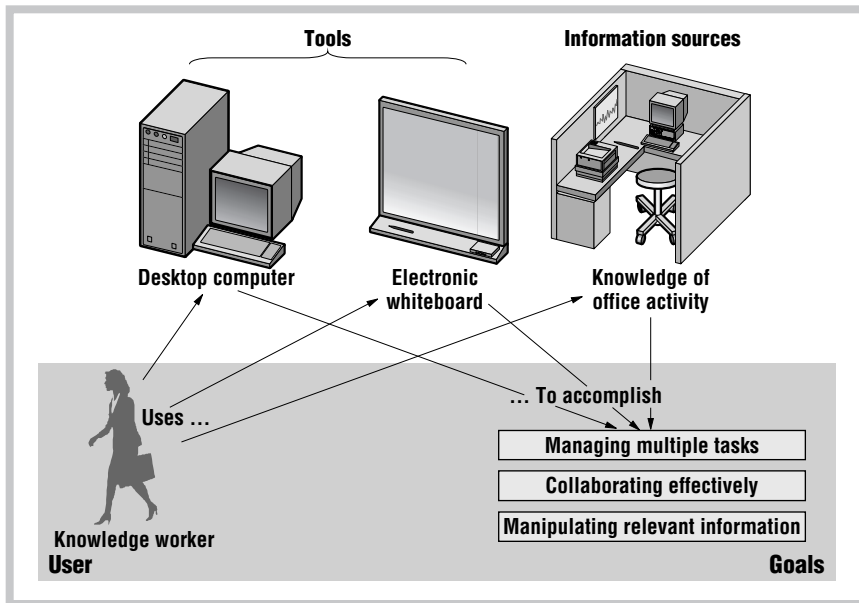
Tools

Information sources

Desktop computer

Electronic whiteboard

Knowledge of office activity

Uses …

… To accomplish

Managing multiple tasks

Collaborating effectively

Manipulating relevant information

Knowledge worker

User

Goals